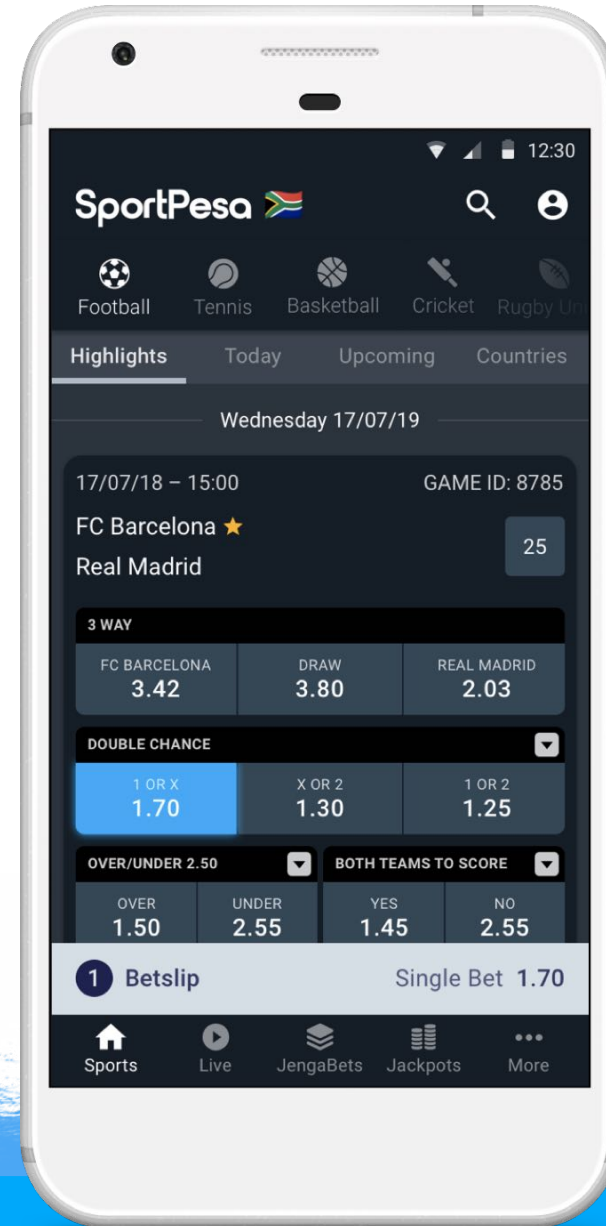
12:30

SportPesa

Football Tennis Basketball Cricket Rugby Un

Highlights Today Upcoming Countries

Wednesday 17/07/19

17/07/18 – 15:00
GAME ID: 8785

FC Barcelona ★
Real Madrid
25

3 WAY

| FC BARCELONA | DRAW | REAL MADRID |
|---|---|---|
| 3.42 | 3.80 | 2.03 |

DOUBLE CHANCE

| 1 OR X | X OR 2 | 1 OR 2 |
|---|---|---|
| 1.70 | 1.30 | 1.25 |

OVER/UNDER 2.50

| OVER | UNDER |
|---|---|
| 1.50 | 2.55 |

BOTH TEAMS TO SCORE

| YES | NO |
|---|---|
| 1.45 | 2.55 |

1 Betslip Single Bet 1.70

Sports Live JengaBets Jackpots More